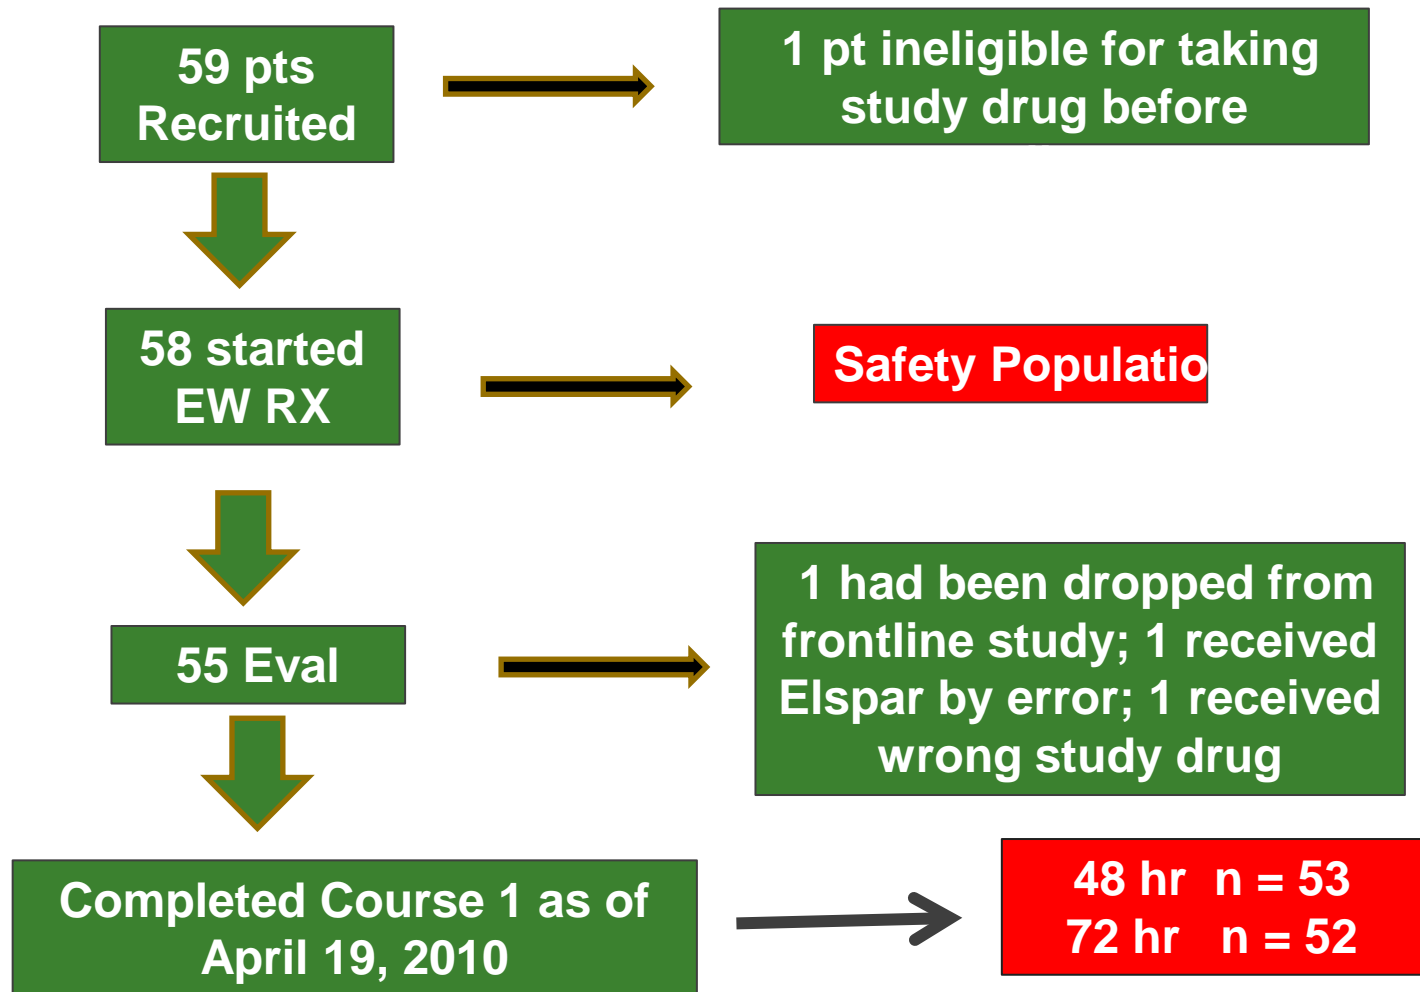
59 pts Recruited

1 pt ineligible for taking study drug before

58 started EW RX

Safety Populatio

55 Eval

1 had been dropped from frontline study; 1 received Elspar by error; 1 received wrong study drug

Completed Course 1 as of April 19, 2010

48 hr n = 53
72 hr n = 52